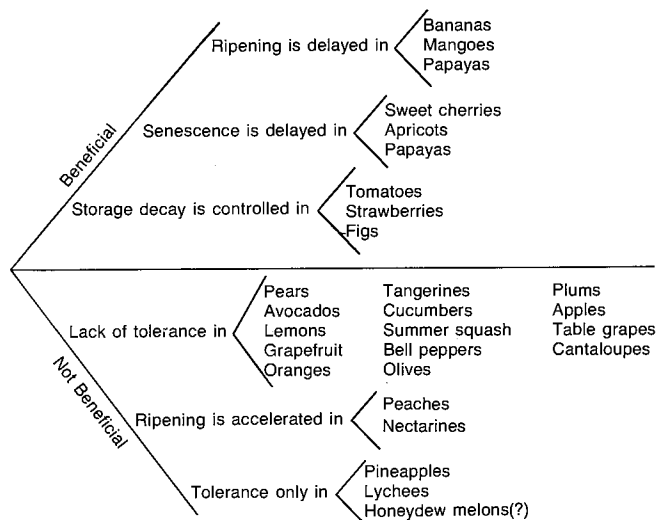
Beneficial

Ripening is delayed in
Bananas
Mangoes
Papayas

Senescence is delayed in
Sweet cherries
Apricots
Papayas

Storage decay is controlled in
Tomatoes
Strawberries
Figs

Not Beneficial

Lack of tolerance in
Pears
Avocados
Lemons
Grapefruit
Oranges

Tangerines
Cucumbers
Summer squash
Bell peppers
Olives

Plums
Apples
Table grapes
Cantaloupes

Ripening is accelerated in
Peaches
Nectarines

Tolerance only in
Pineapples
Lychees
Honeydew melons(?)